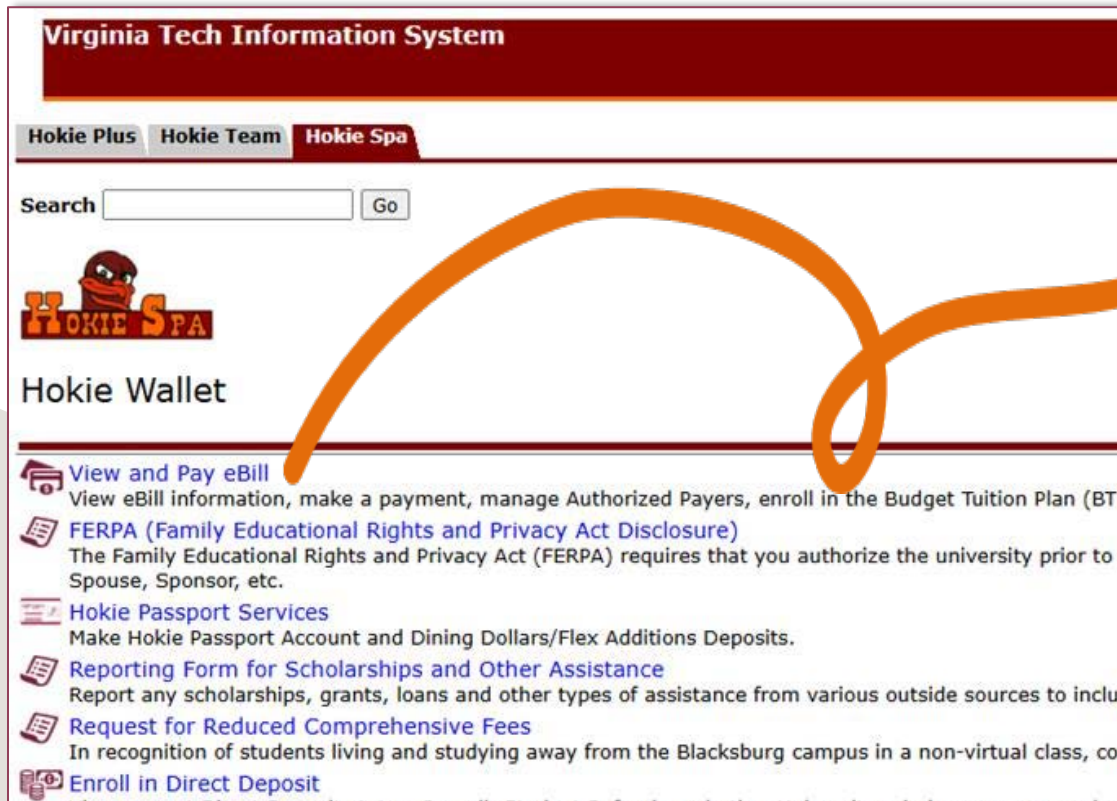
Virginia Tech Information System

Hokie Plus | Hokie Team | Hokie Spa

Search [ ] Go

HOKIE SPA

Hokie Wallet

View and Pay eBill
View eBill information, make a payment, manage Authorized Payers, enroll in the Budget Tuition Plan (BT

FERPA (Family Educational Rights and Privacy Act Disclosure)
The Family Educational Rights and Privacy Act (FERPA) requires that you authorize the university prior to Spouse, Sponsor, etc.

Hokie Passport Services
Make Hokie Passport Account and Dining Dollars/Flex Additions Deposits.

Reporting Form for Scholarships and Other Assistance
Report any scholarships, grants, loans and other types of assistance from various outside sources to inclu

Request for Reduced Comprehensive Fees
In recognition of students living and studying away from the Blacksburg campus in a non-virtual class, co

Enroll in Direct Deposit
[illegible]